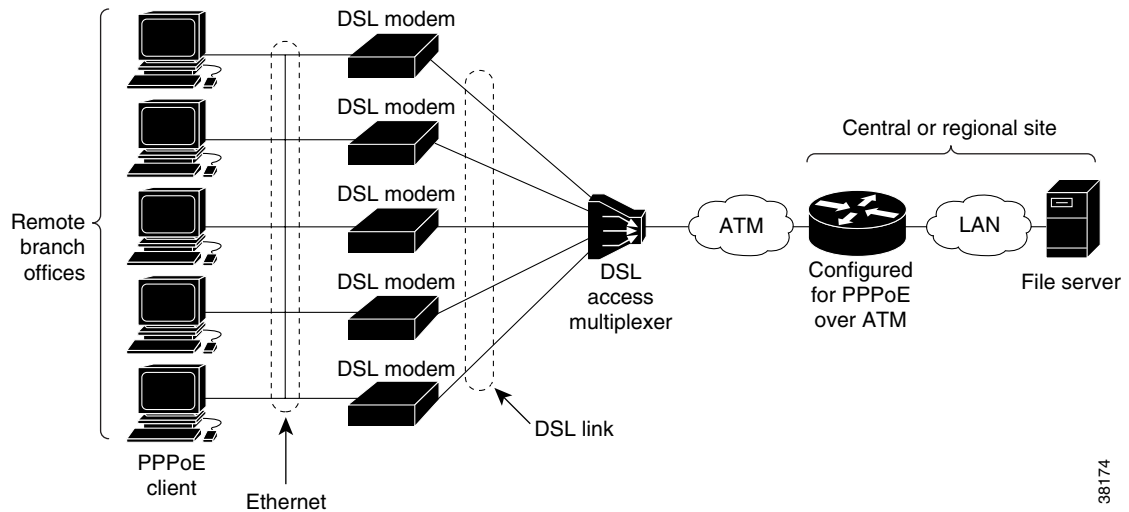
DSL modem

DSL modem

DSL modem

DSL modem

DSL modem

Remote branch offices

PPPoE client

Ethernet

DSL link

DSL access multiplexer

ATM

Central or regional site

Configured for PPPoE over ATM

LAN

File server

38174